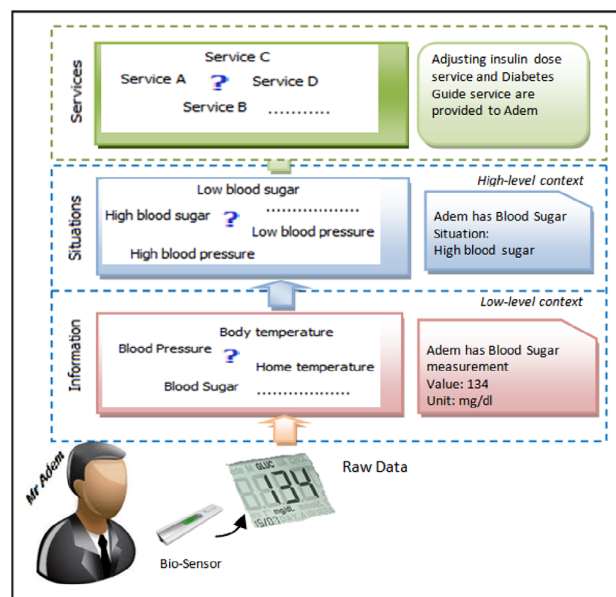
Services

Service C
Service A ? Service D
Service B ..........

Adjusting insulin dose service and Diabetes Guide service are provided to Adem

Situations

High-level context

Low blood sugar
High blood sugar ? ..................
Low blood pressure
High blood pressure

Adem has Blood Sugar Situation: High blood sugar

Information

Low-level context

Body temperature
Blood Pressure ? Home temperature
Blood Sugar ..................

Adem has Blood Sugar measurement
Value: 134
Unit: mg/dl

Mr Adem

Raw Data

GLUC
134
mg/dL
15/01

Bio-Sensor